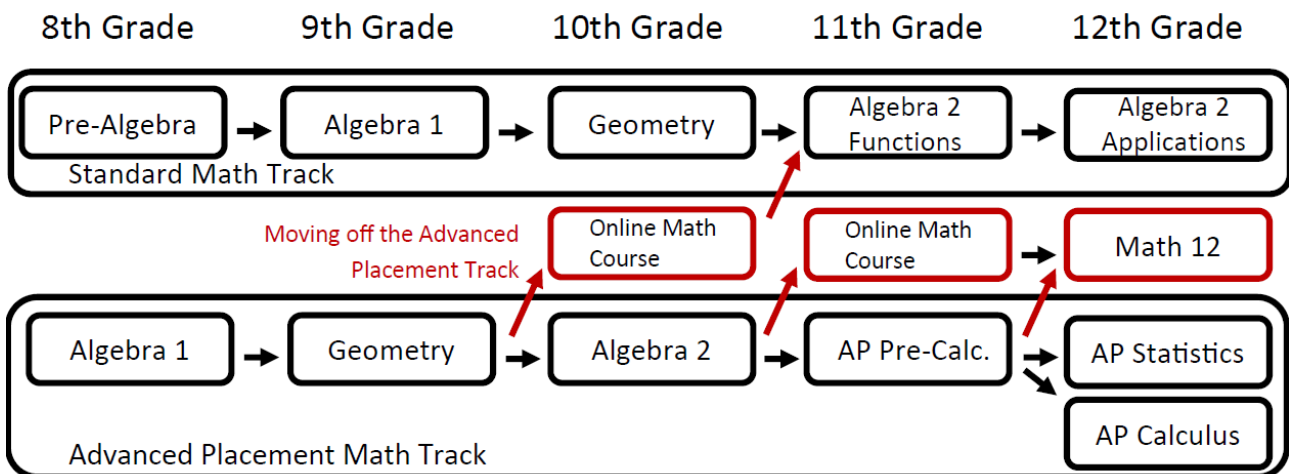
8th Grade 9th Grade 10th Grade 11th Grade 12th Grade

Pre-Algebra

Algebra 1

Geometry

Algebra 2 Functions

Algebra 2 Applications

Standard Math Track

Moving off the Advanced Placement Track

Online Math Course

Online Math Course

Math 12

Algebra 1

Geometry

Algebra 2

AP Pre-Calc.

AP Statistics

AP Calculus

Advanced Placement Math Track